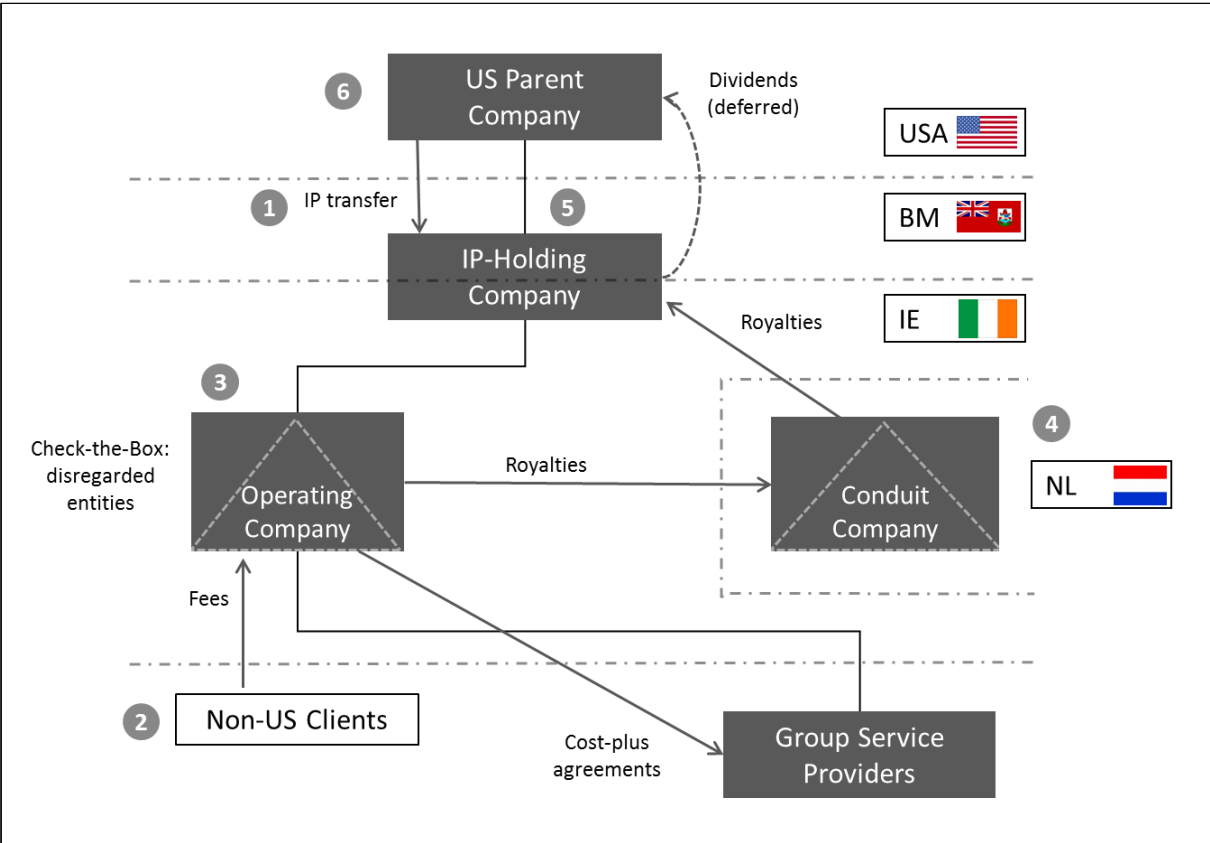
6
US Parent Company

Dividends (deferred)

USA

1
IP transfer

5

BM

IP-Holding Company

Royalties

IE

3

4

Check-the-Box: disregarded entities

Operating Company

Royalties

Conduit Company

NL

Fees

2
Non-US Clients

Cost-plus agreements

Group Service Providers